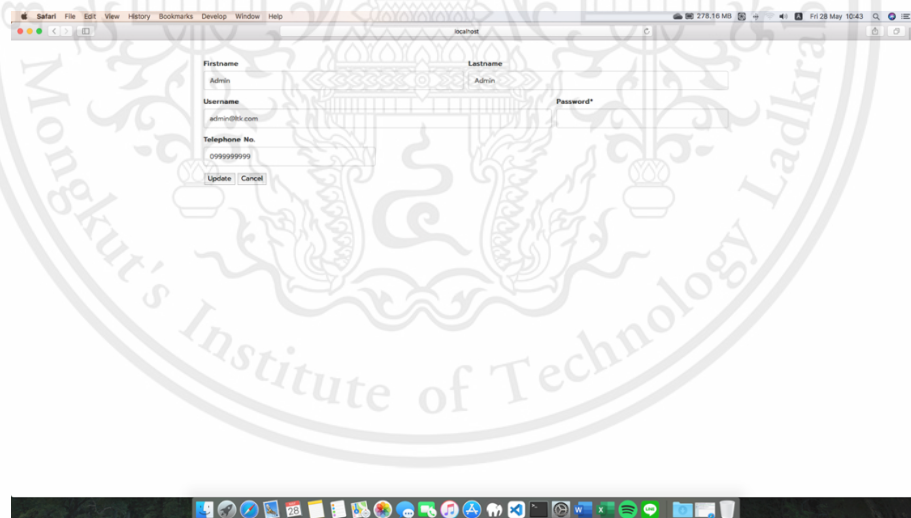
Safari File Edit View History Bookmarks Develop Window Help

278.16 MB Fri 28 May 10:43

localhost

Firstname
Admin

Lastname
Admin

Username
admin@ltk.com

Password*

Telephone No.
0999999999

Update Cancel

Mongkut's Institute of Technology Ladkra

28